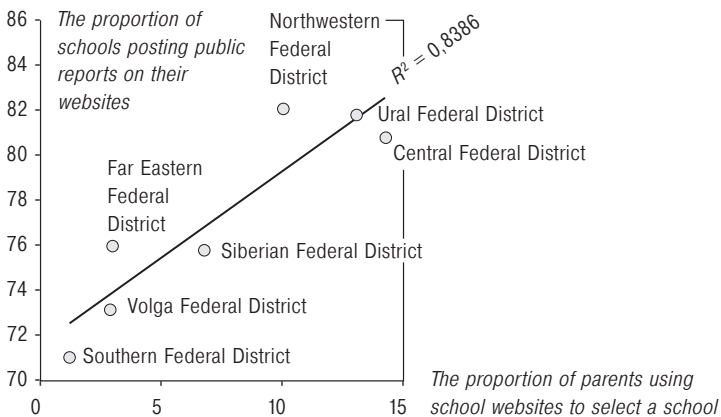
86
84
82
80
78
76
74
72
70

The proportion of schools posting public reports on their websites

Northwestern Federal District

$R^2 = 0,8386$

Ural Federal District

Central Federal District

Far Eastern Federal District

Siberian Federal District

Volga Federal District

Southern Federal District

0
5
10
15

The proportion of parents using school websites to select a school